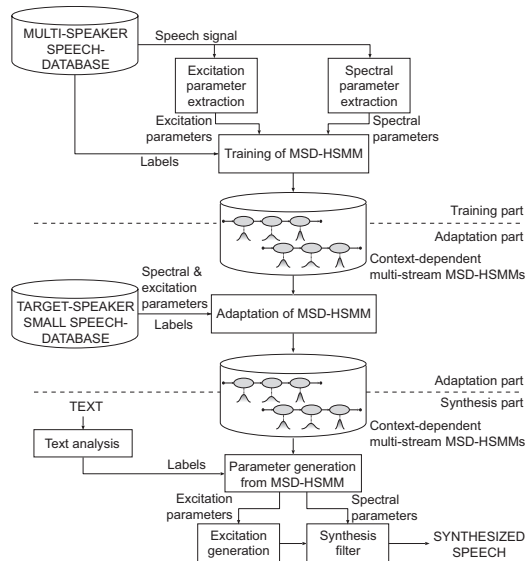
MULTI-SPEAKER SPEECH-DATABASE

Speech signal

Excitation parameter extraction

Spectral parameter extraction

Excitation parameters

Spectral parameters

Labels

Training of MSD-HSMM

Training part

Adaptation part

Context-dependent multi-stream MSD-HSMMs

TARGET-SPEAKER SMALL SPEECH-DATABASE

Spectral & excitation parameters

Labels

Adaptation of MSD-HSMM

Adaptation part

Synthesis part

TEXT

Text analysis

Context-dependent multi-stream MSD-HSMMs

Labels

Parameter generation from MSD-HSMM

Excitation parameters

Spectral parameters

Excitation generation

Synthesis filter

SYNTHESIZED SPEECH